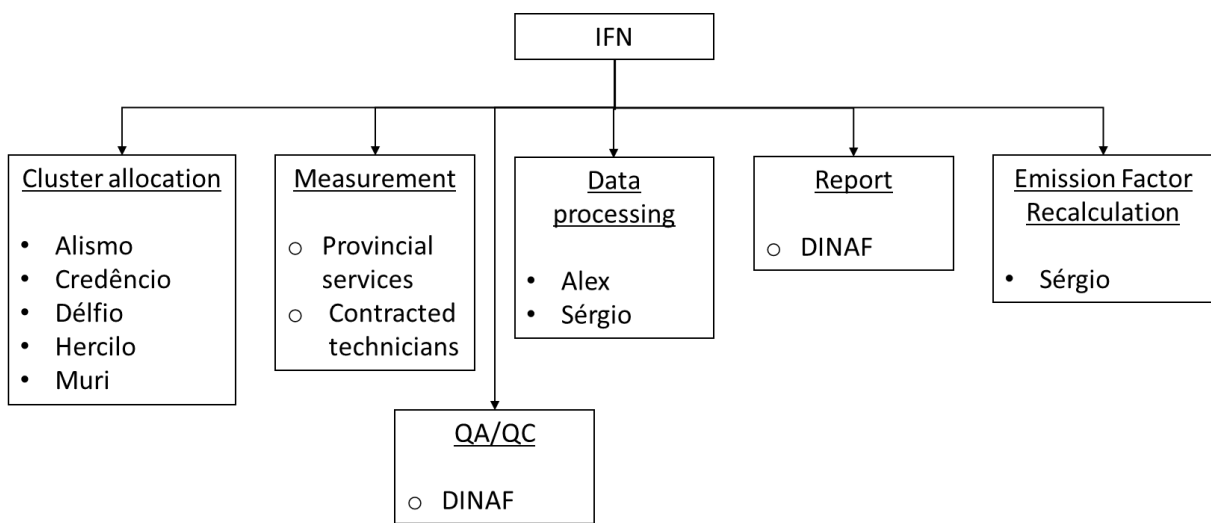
IFN

Cluster allocation

- Alismo
- Credêncio
- Délfio
- Hercilo
- Muri

Measurement

- Provincial services
- Contracted technicians

Data processing

- Alex
- Sérgio

Report

- DINAF

Emission Factor Recalculation

- Sérgio

QA/QC

- DINAF